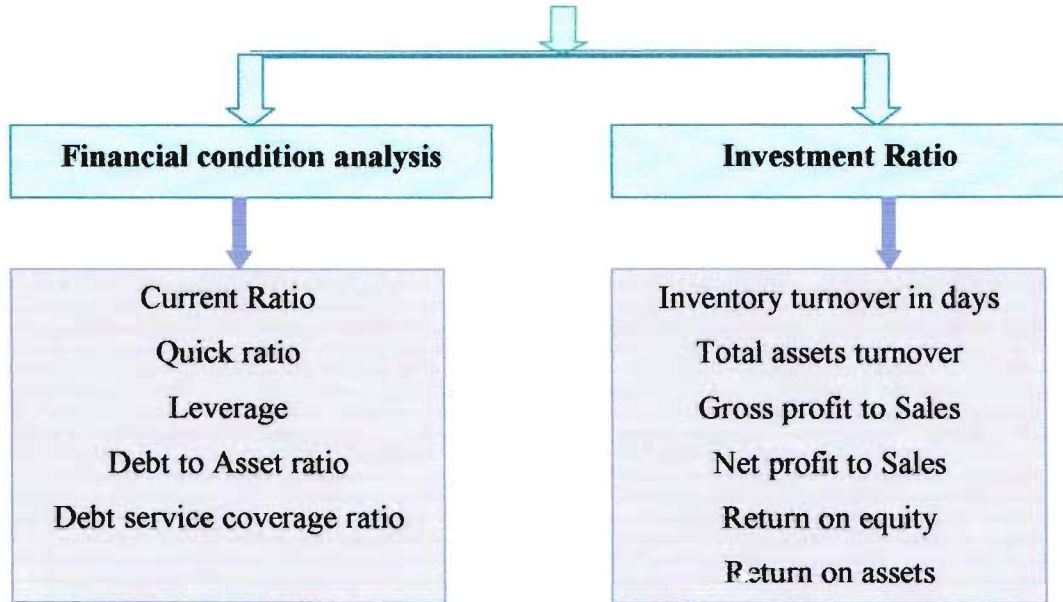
Financial condition analysis

Current Ratio
Quick ratio
Leverage
Debt to Asset ratio
Debt service coverage ratio

Investment Ratio

Inventory turnover in days
Total assets turnover
Gross profit to Sales
Net profit to Sales
Return on equity
Return on assets